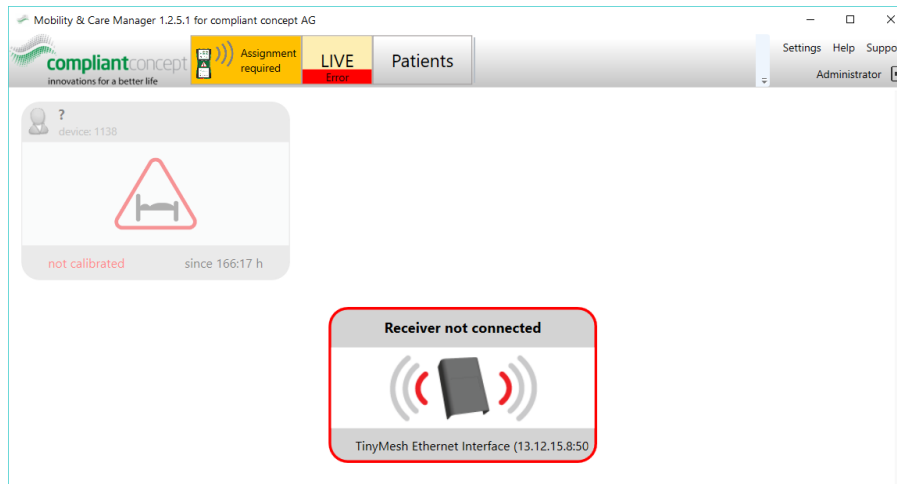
Mobility & Care Manager 1.2.5.1 for compliant concept AG

compliantconcept
innovations for a better life

Assignment required

LIVE
Error

Patients

Settings Help Suppo

Administrator

?
device: 1138

not calibrated since 166:17 h

Receiver not connected

TinyMesh Ethernet Interface (13.12.15.8:50